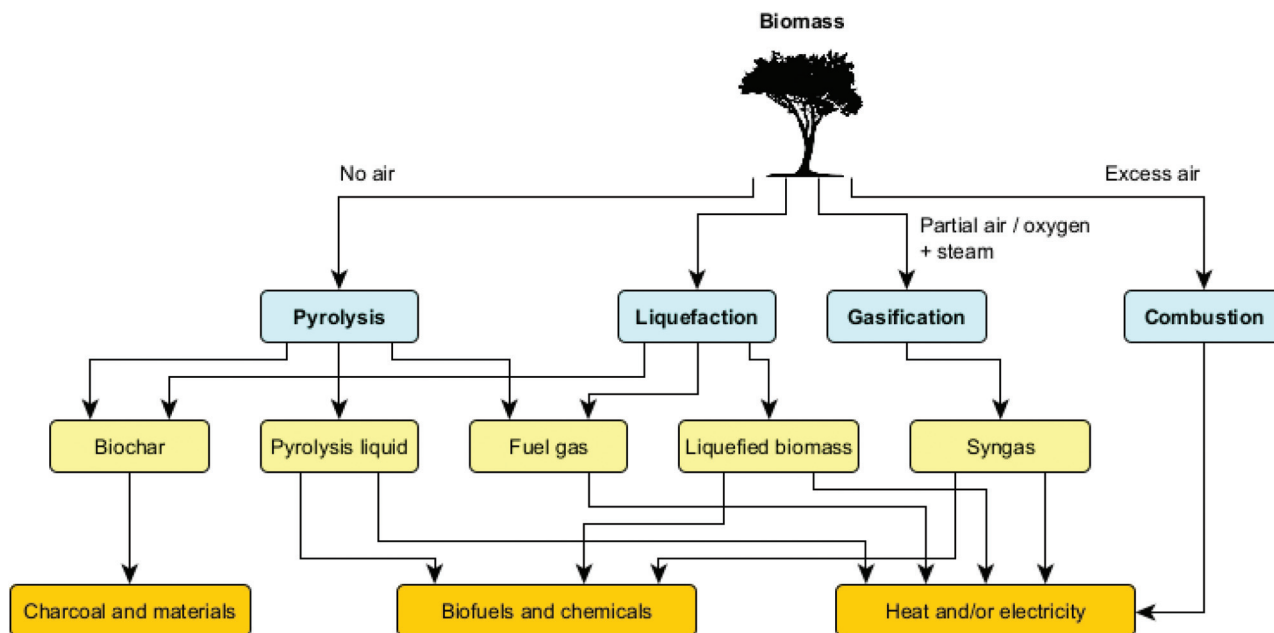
Biomass

No air

Excess air

Partial air / oxygen + steam

Pyrolysis

Liquefaction

Gasification

Combustion

Biochar

Pyrolysis liquid

Fuel gas

Liquefied biomass

Syngas

Charcoal and materials

Biofuels and chemicals

Heat and/or electricity